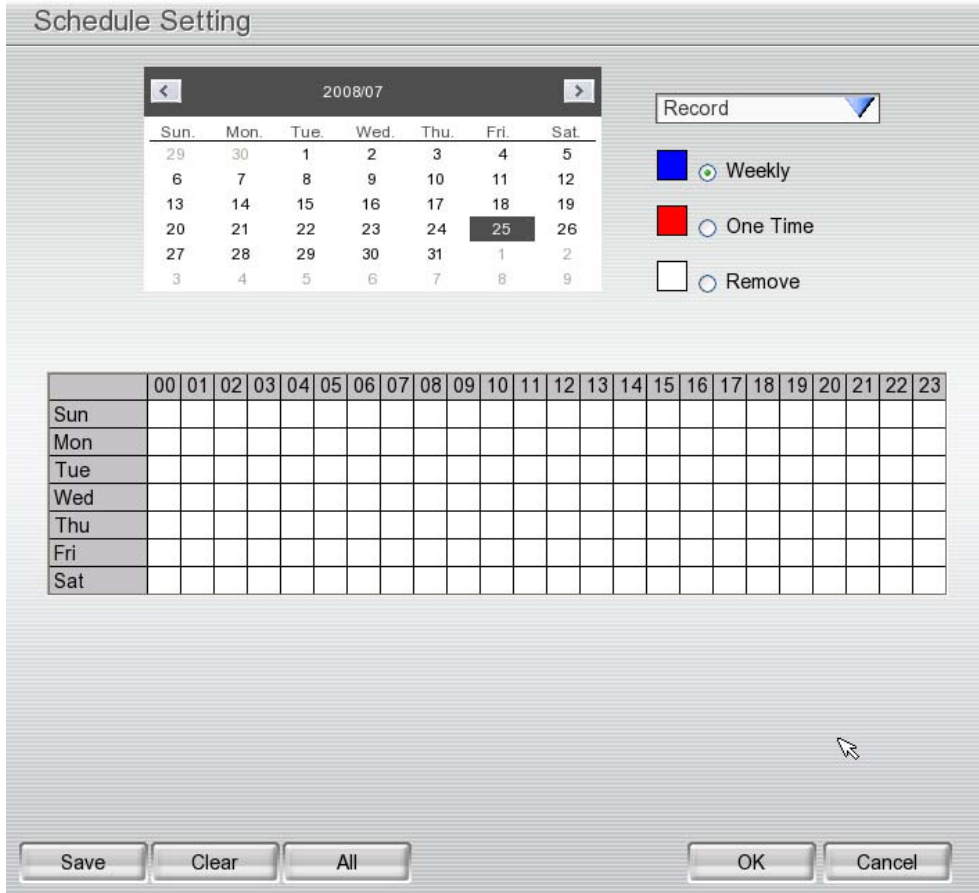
Schedule Setting

<
2008/07
>

| Sun. | Mon. | Tue. | Wed. | Thu. | Fri. | Sat. |
|---|---|---|---|---|---|---|
| 29 | 30 | 1 | 2 | 3 | 4 | 5 |
| 6 | 7 | 8 | 9 | 10 | 11 | 12 |
| 13 | 14 | 15 | 16 | 17 | 18 | 19 |
| 20 | 21 | 22 | 23 | 24 | 25 | 26 |
| 27 | 28 | 29 | 30 | 31 | 1 | 2 |
| 3 | 4 | 5 | 6 | 7 | 8 | 9 |

Record

Weekly

One Time

Remove

| | 00 | 01 | 02 | 03 | 04 | 05 | 06 | 07 | 08 | 09 | 10 | 11 | 12 | 13 | 14 | 15 | 16 | 17 | 18 | 19 | 20 | 21 | 22 | 23 |
|---|---|---|---|---|---|---|---|---|---|---|---|---|---|---|---|---|---|---|---|---|---|---|---|---|
| Sun | | | | | | | | | | | | | | | | | | | | | | | | |
| Mon | | | | | | | | | | | | | | | | | | | | | | | | |
| Tue | | | | | | | | | | | | | | | | | | | | | | | | |
| Wed | | | | | | | | | | | | | | | | | | | | | | | | |
| Thu | | | | | | | | | | | | | | | | | | | | | | | | |
| Fri | | | | | | | | | | | | | | | | | | | | | | | | |
| Sat | | | | | | | | | | | | | | | | | | | | | | | | |

Save
Clear
All
OK
Cancel